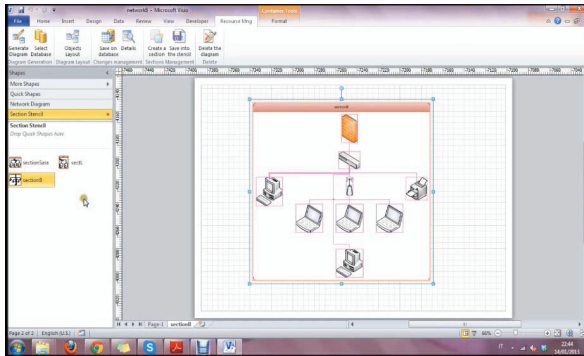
networkB - Microsoft Visio

Container Tools

File Home Insert Design Data Review View Developer Resource filing Format

Generate Diagram Select Database Objects Layout Save on database Details Create a section Save into the stencil Delete the diagram

Diagram Generation Diagram Layout Changes management Sections Management Delete

Shapes
More Shapes
Quick Shapes
Network Diagram
Section Stencil

Section Stencil
Drop Quick Shapes here

sectionSase secti
section8

networkB

Page 2 of 2 English (U.S.)

Page-1 section8

66%

22:44
14/01/2013